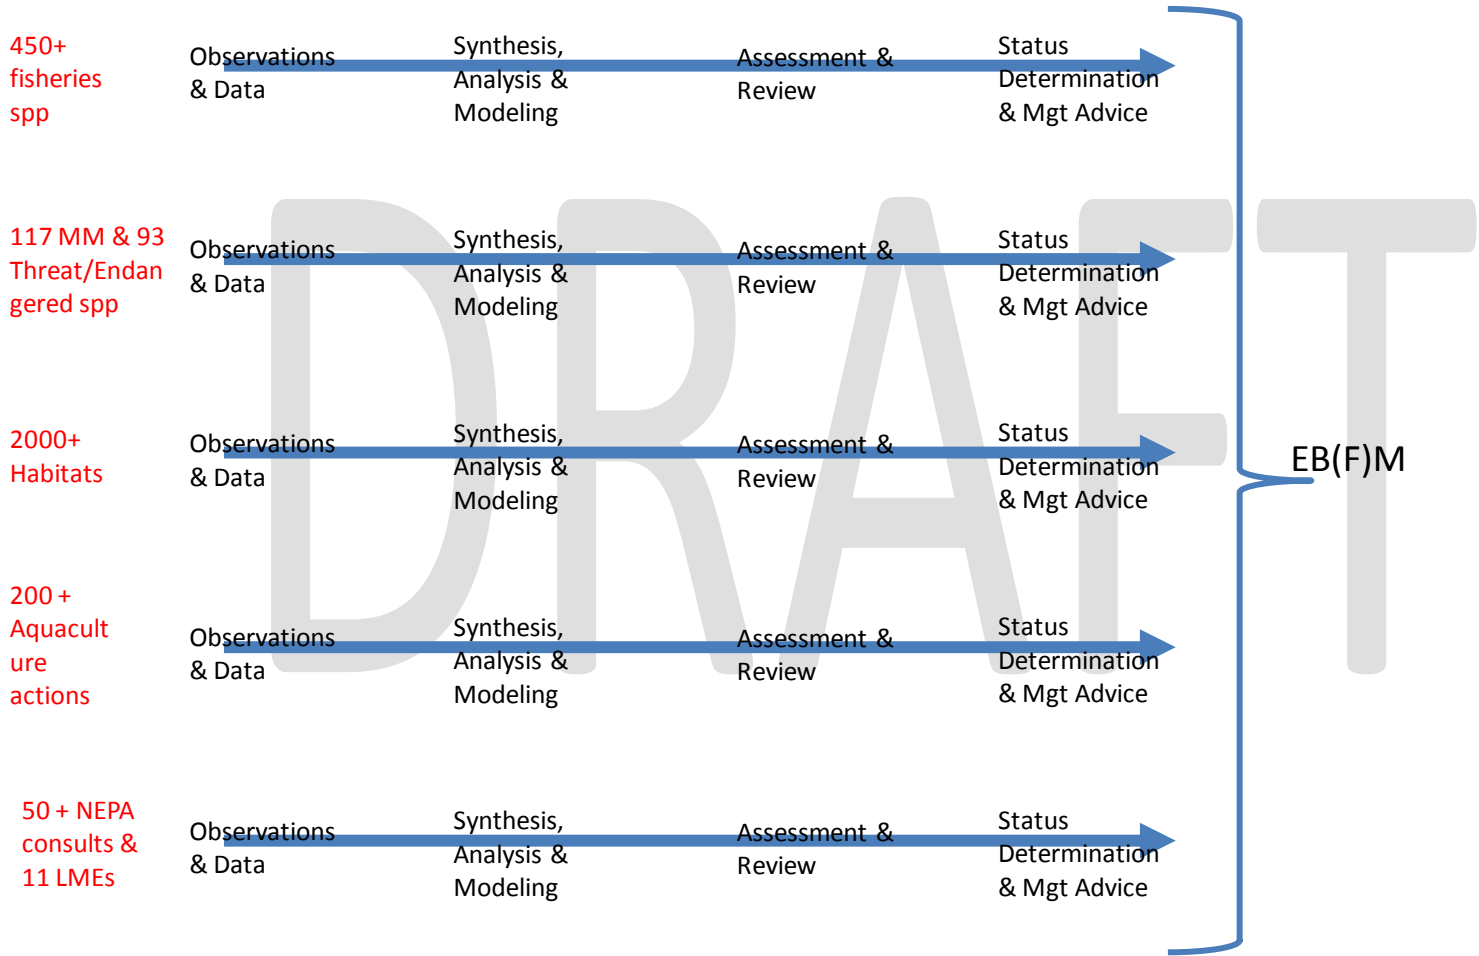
450+ fisheries spp

Observations & Data

Synthesis, Analysis & Modeling

Assessment & Review

Status Determination & Mgt Advice

117 MM & 93 Threat/Endangered spp

Observations & Data

Synthesis, Analysis & Modeling

Assessment & Review

Status Determination & Mgt Advice

2000+ Habitats

Observations & Data

Synthesis, Analysis & Modeling

Assessment & Review

Status Determination & Mgt Advice

200 + Aquaculture actions

Observations & Data

Synthesis, Analysis & Modeling

Assessment & Review

Status Determination & Mgt Advice

50 + NEPA consults & 11 LMEs

Observations & Data

Synthesis, Analysis & Modeling

Assessment & Review

Status Determination & Mgt Advice

EB(F)M

DRAFT